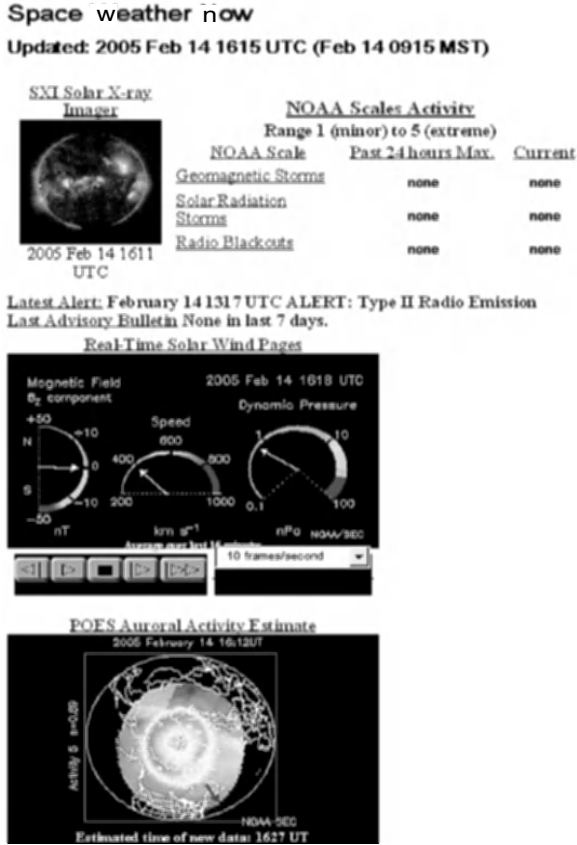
Space weather now

Updated: 2005 Feb 14 1615 UTC (Feb 14 0915 MST)

SXI Solar X-ray Imager

2005 Feb 14 1611 UTC

NOAA Scales Activity
Range 1 (minor) to 5 (extreme)

| NOAA Scale | Past 24 hours Max. | Current |
|---|---|---|
| Geomagnetic Storms | none | none |
| Solar Radiation Storms | none | none |
| Radio Blackouts | none | none |

Latest Alert: February 14 1317 UTC ALERT: Type II Radio Emission
Last Advisory Bulletin None in last 7 days.

Real-Time Solar Wind Pages

Magnetic Field $B_z$ component

2005 Feb 14 1618 UTC

Dynamic Pressure

+50
N
+10
0
S
-10
-50
nT

Speed
600
400
800
200
1000
km $s^{-1}$

1
10
0.1
100
nPa

NOAA/SEC

Average over last 15 minutes

10 frames/second

POES Auroral Activity Estimate
2005 February 14 16:12UT

Activity 5 n=0.89

NOAA-SEC

Estimated time of new data: 1627 UT